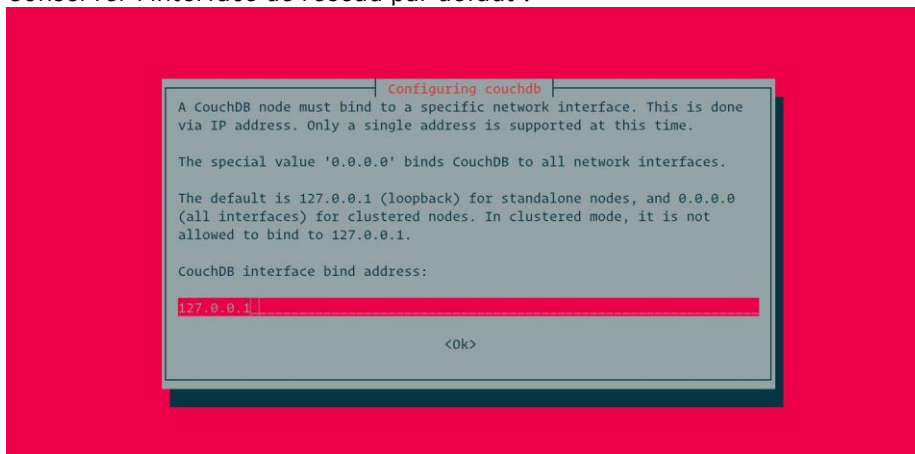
Conserver l'interface de réseau par défaut :

Configuring couchdb

A CouchDB node must bind to a specific network interface. This is done via IP address. Only a single address is supported at this time.

The special value '0.0.0.0' binds CouchDB to all network interfaces.

The default is 127.0.0.1 (loopback) for standalone nodes, and 0.0.0.0 (all interfaces) for clustered nodes. In clustered mode, it is not allowed to bind to 127.0.0.1.

CouchDB interface bind address:

127.0.0.1

<Ok>